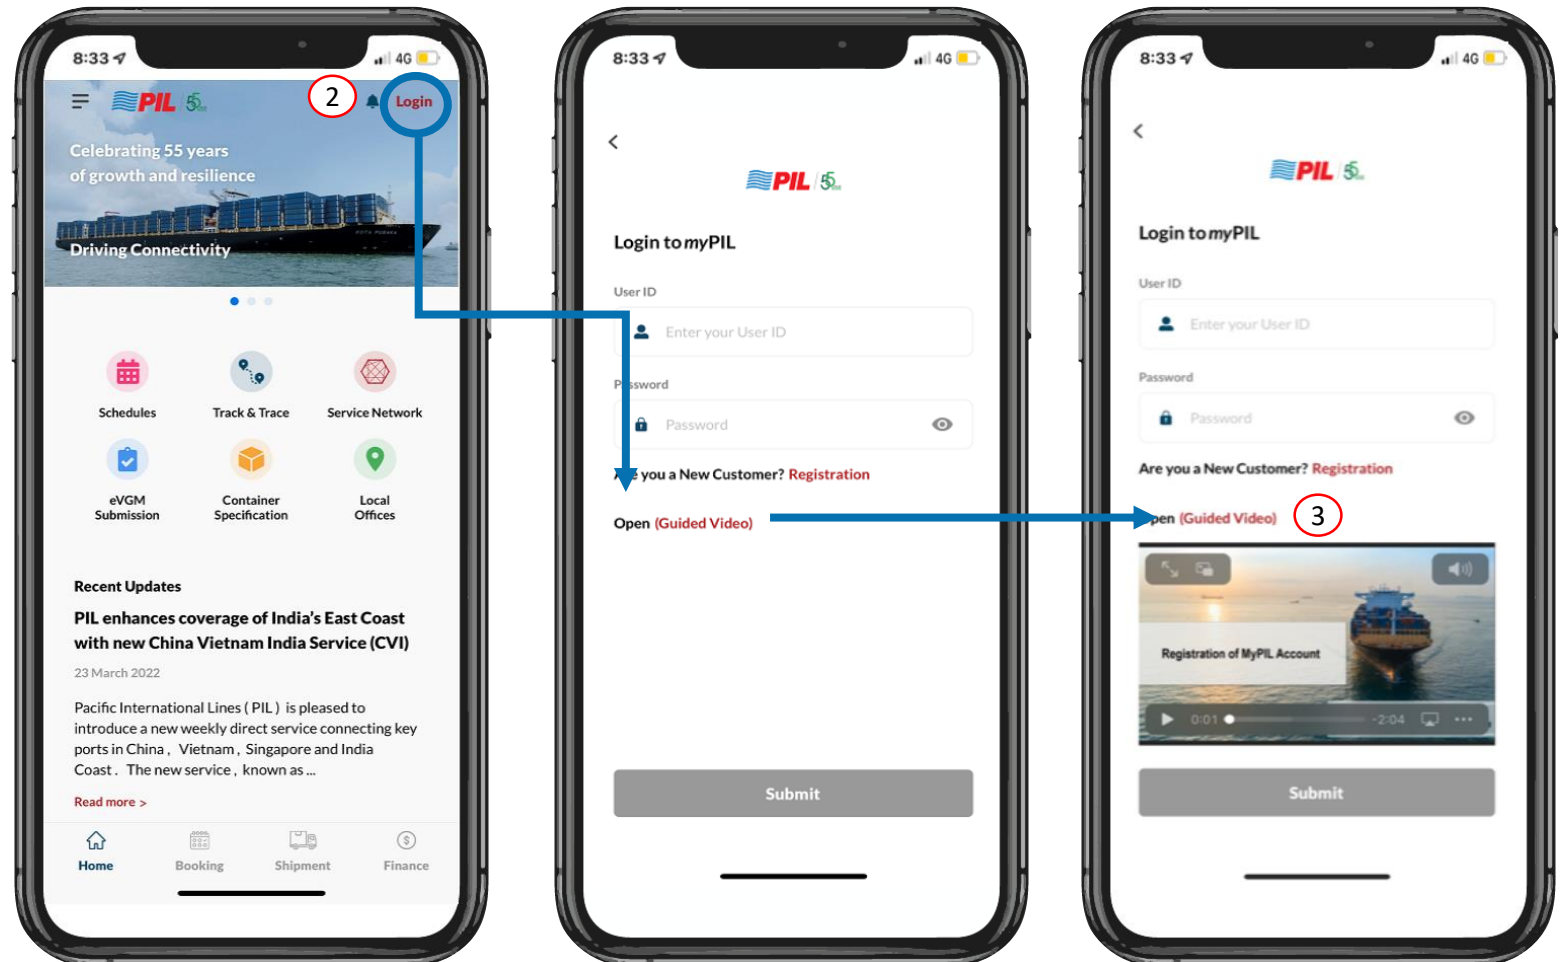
8:33 4G

PIL 55

2

Login

Celebrating 55 years of growth and resilience

Driving Connectivity

Schedules

Track & Trace

Service Network

eVGM Submission

Container Specification

Local Offices

Recent Updates

PIL enhances coverage of India's East Coast with new China Vietnam India Service (CVI)

23 March 2022

Pacific International Lines ( PIL ) is pleased to introduce a new weekly direct service connecting key ports in China , Vietnam , Singapore and India Coast . The new service , known as ...

Read more >

Home

Booking

Shipment

Finance

8:33 4G

<

PIL 55

Login to myPIL

User ID

Enter your User ID

P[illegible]ssword

Password

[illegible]e you a New Customer? Registration

Open (Guided Video)

Submit

8:33 4G

<

PIL 55

Login to myPIL

User ID

Enter your User ID

Password

Password

Are you a New Customer? Registration

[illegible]pen (Guided Video)

3

Registration of MyPIL Account

0:01

-2:04

Submit